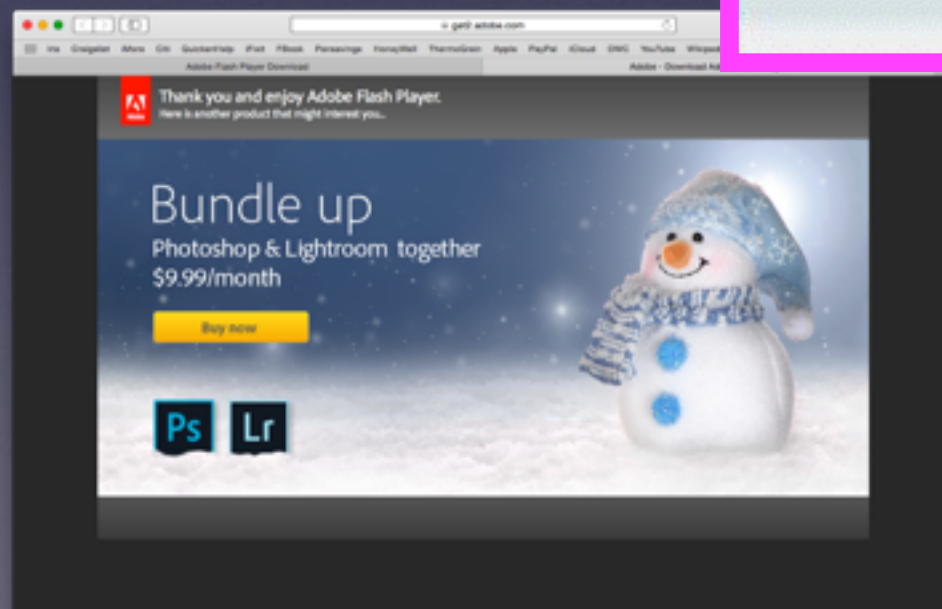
get2.adobe.com

Ira Craigslist iMore Citi QuickenHelp iFixit FBook Pensavings HoneyWell ThermoGreen Apple PayPal iCloud DWG YouTube Wikipedia

Adobe Flash Player Download

Adobe - Download A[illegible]

Thank you and enjoy Adobe Flash Player.
Here is another product that might interest you...

Bundle up
Photoshop & Lightroom together
$9.99/month

Buy now

Ps

Lr